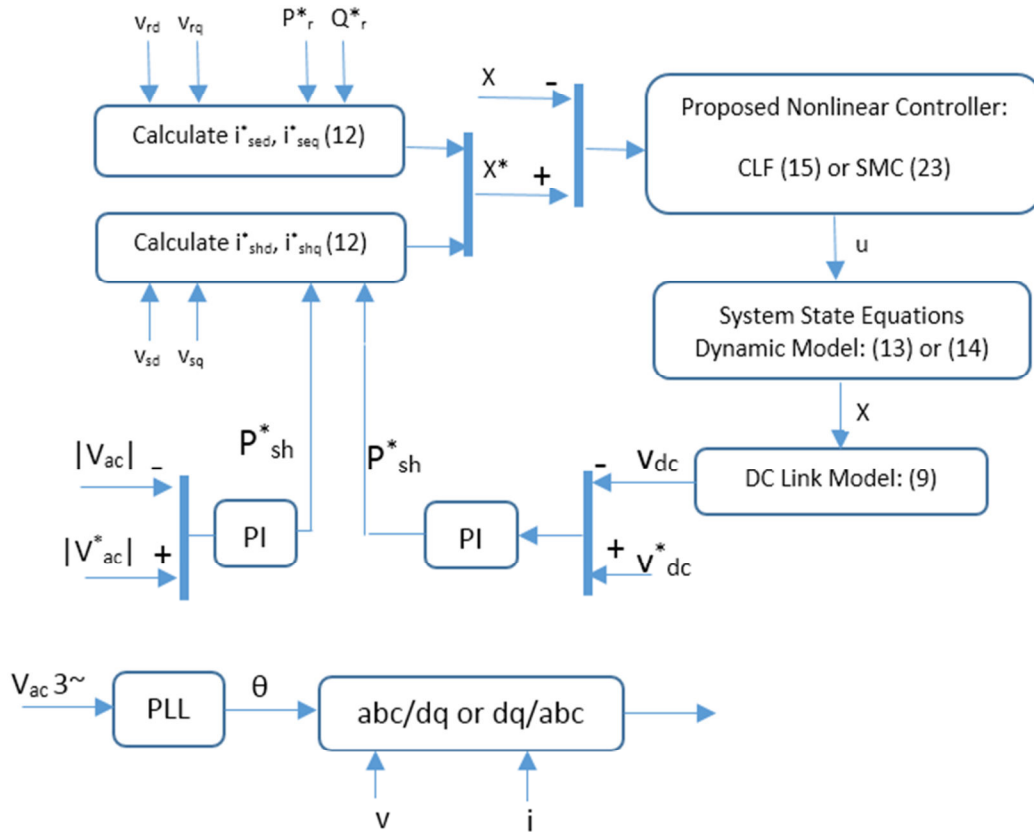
$v_{rd}$ $v_{rq}$ $P^*_r$ $Q^*_r$

Calculate $i^*_{sed}$, $i^*_{seq}$ (12)

Calculate $i^*_{shd}$, $i^*_{shq}$ (12)

$v_{sd}$ $v_{sq}$

X -

X* +

Proposed Nonlinear Controller:

CLF (15) or SMC (23)

u

System State Equations Dynamic Model: (13) or (14)

X

DC Link Model: (9)

$v_{dc}$ -

+ $v^*_{dc}$

$|V_{ac}|$ -

$|V^*_{ac}|$ +

$P^*_{sh}$

PI

$P^*_{sh}$

PI

$V_{ac}$ 3~

PLL

θ

abc/dq or dq/abc

v

i